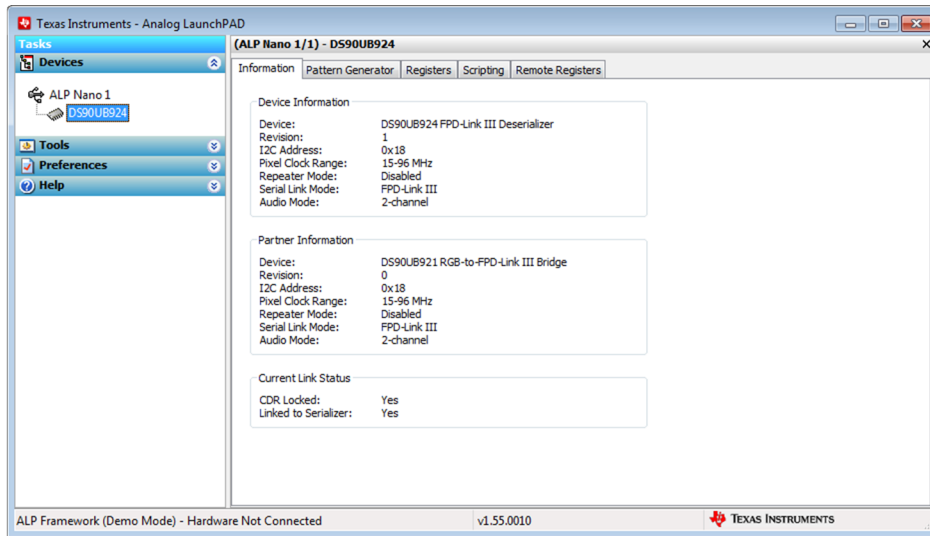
Texas Instruments - Analog LaunchPAD

Tasks

Devices

ALP Nano 1

DS90UB924

Tools

Preferences

Help

(ALP Nano 1/1) - DS90UB924

Information | Pattern Generator | Registers | Scripting | Remote Registers

Device Information

| | |
|---|---|
| Device: | DS90UB924 FPD-Link III Deserializer |
| Revision: | 1 |
| I2C Address: | 0x18 |
| Pixel Clock Range: | 15-96 MHz |
| Repeater Mode: | Disabled |
| Serial Link Mode: | FPD-Link III |
| Audio Mode: | 2-channel |

Partner Information

| | |
|---|---|
| Device: | DS90UB921 RGB-to-FPD-Link III Bridge |
| Revision: | 0 |
| I2C Address: | 0x18 |
| Pixel Clock Range: | 15-96 MHz |
| Repeater Mode: | Disabled |
| Serial Link Mode: | FPD-Link III |
| Audio Mode: | 2-channel |

Current Link Status

| | |
|---|---|
| CDR Locked: | Yes |
| Linked to Serializer: | Yes |

ALP Framework (Demo Mode) - Hardware Not Connected

v1.55.0010

Texas Instruments